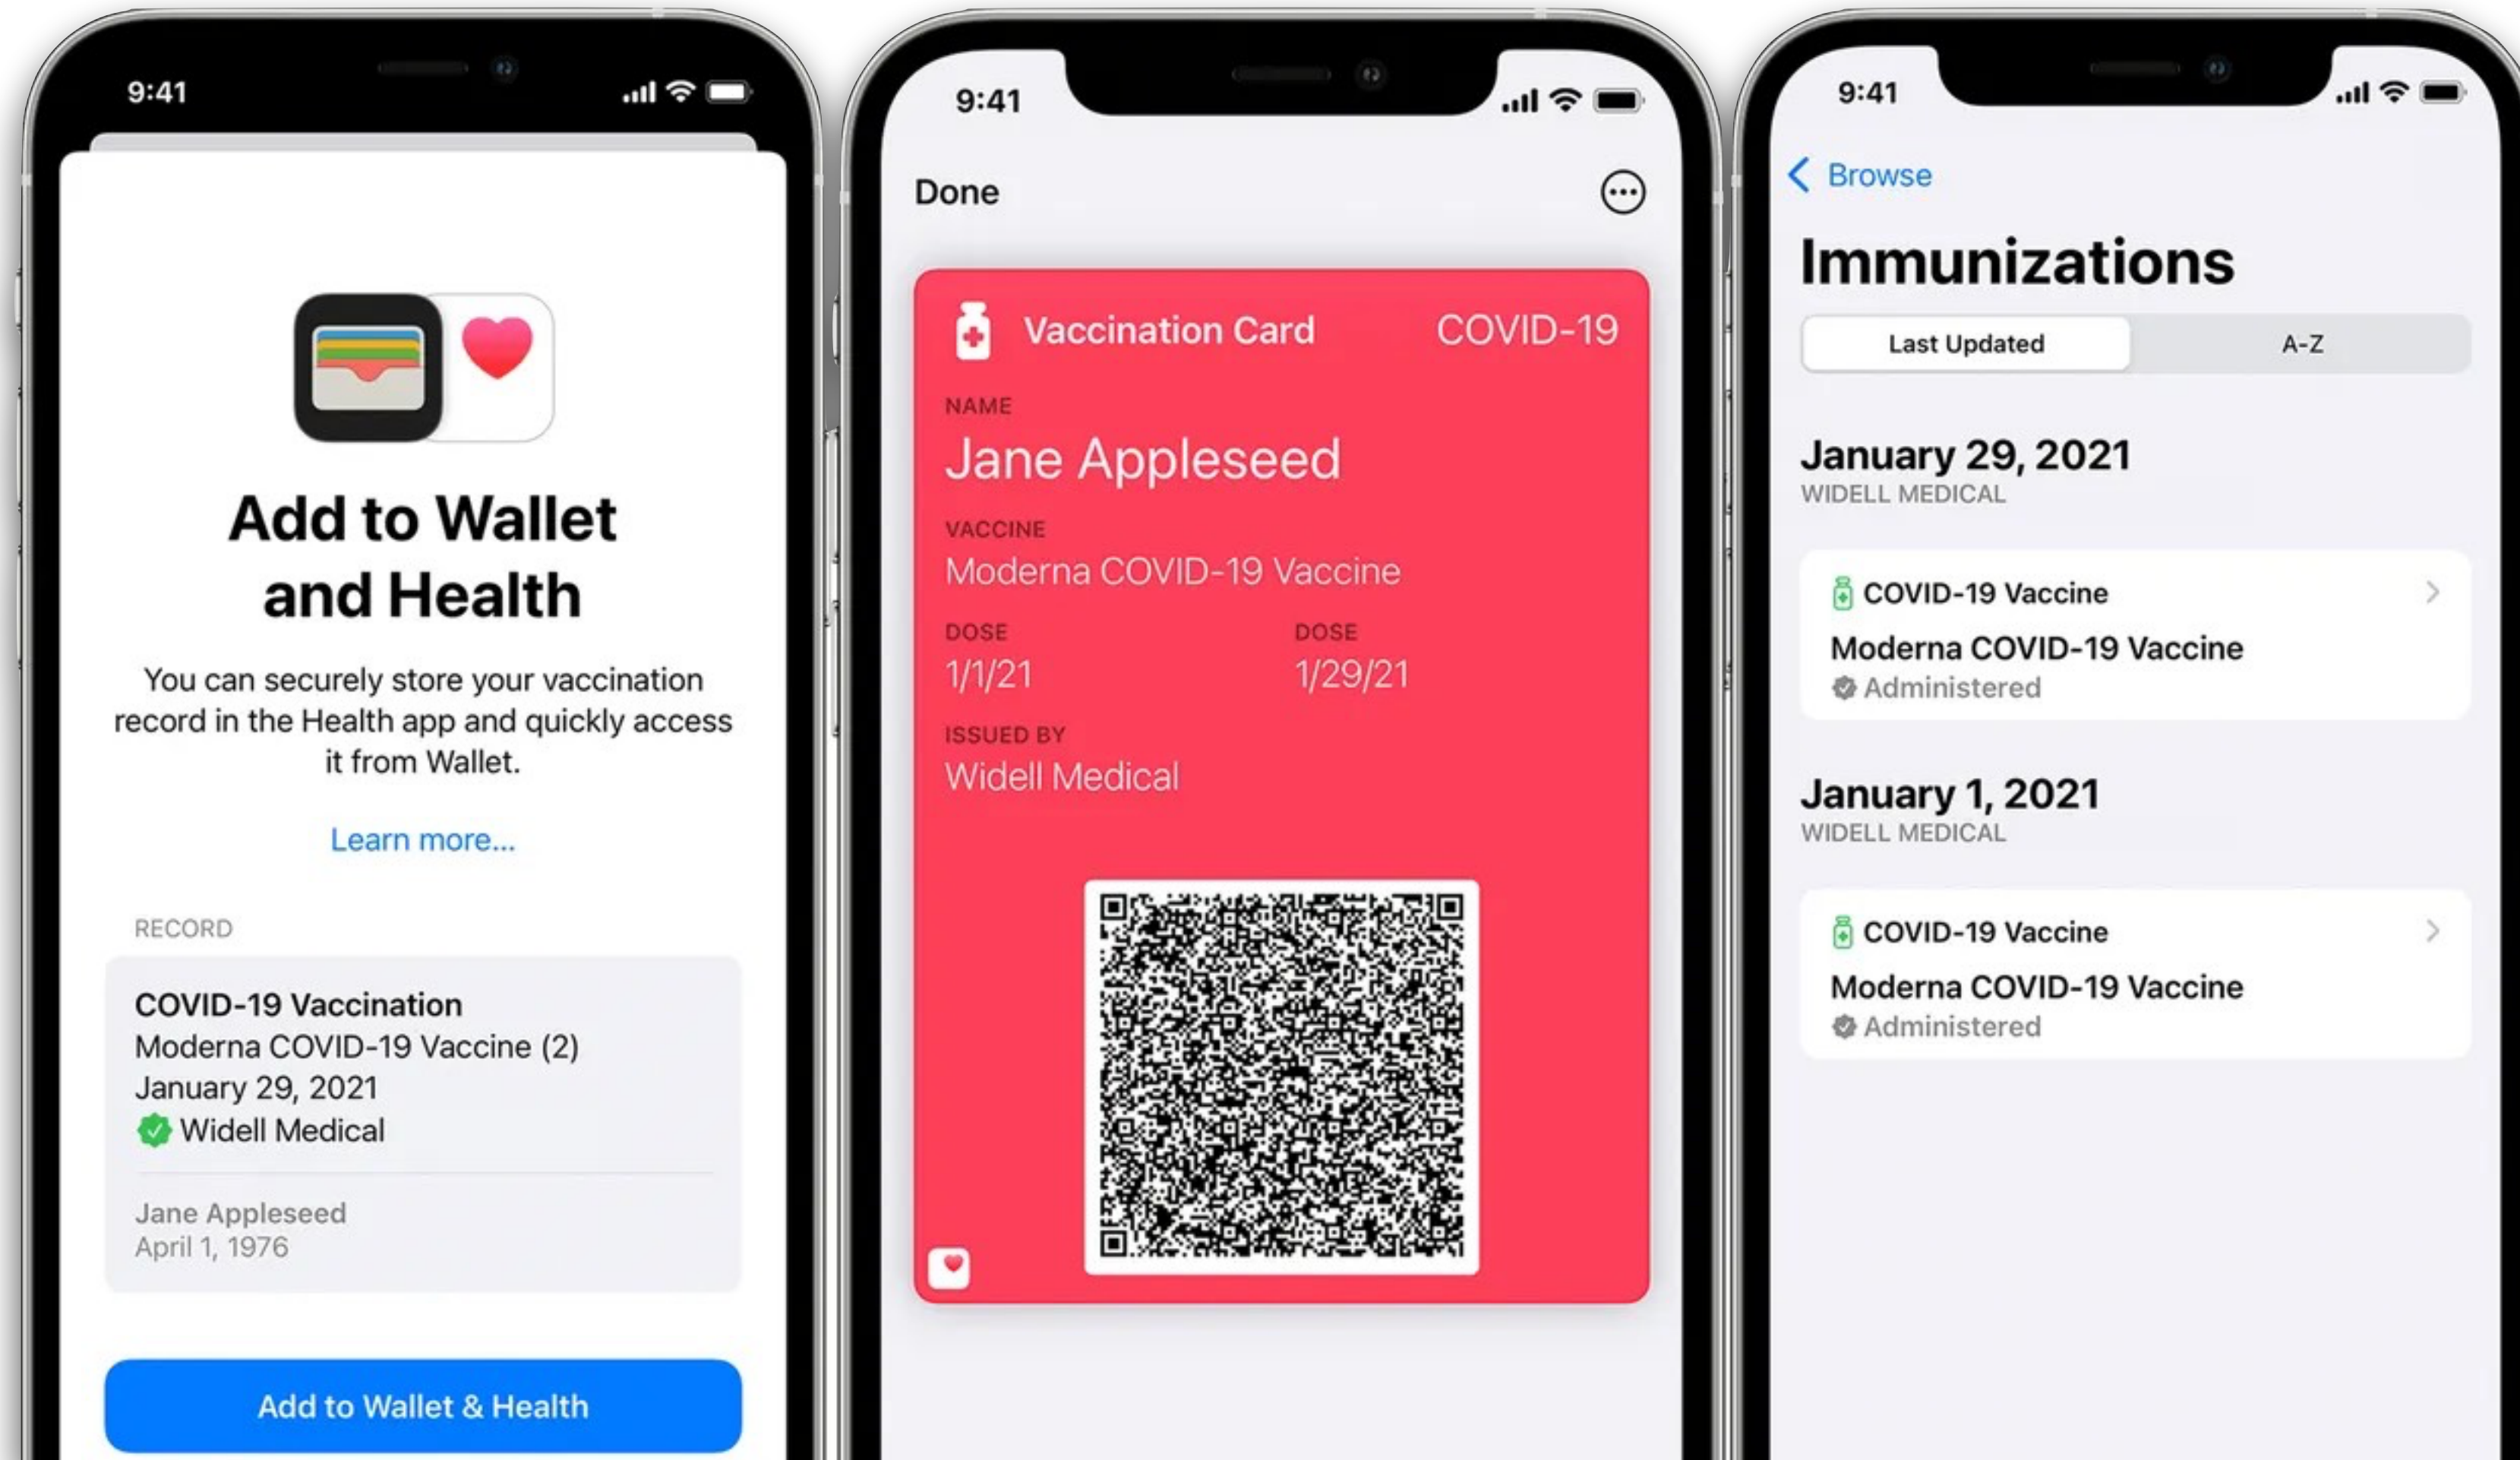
9:41

Add to Wallet and Health

You can securely store your vaccination record in the Health app and quickly access it from Wallet.

Learn more...

RECORD

COVID-19 Vaccination
Moderna COVID-19 Vaccine (2)
January 29, 2021
Widell Medical

Jane Appleseed
April 1, 1976

Add to Wallet & Health

9:41

Done

Vaccination Card COVID-19

NAME
Jane Appleseed

VACCINE
Moderna COVID-19 Vaccine

DOSE
1/1/21

DOSE
1/29/21

ISSUED BY
Widell Medical

9:41

Browse

Immunizations

Last Updated | A-Z

January 29, 2021
WIDELL MEDICAL

COVID-19 Vaccine
Moderna COVID-19 Vaccine
Administered

January 1, 2021
WIDELL MEDICAL

COVID-19 Vaccine
Moderna COVID-19 Vaccine
Administered